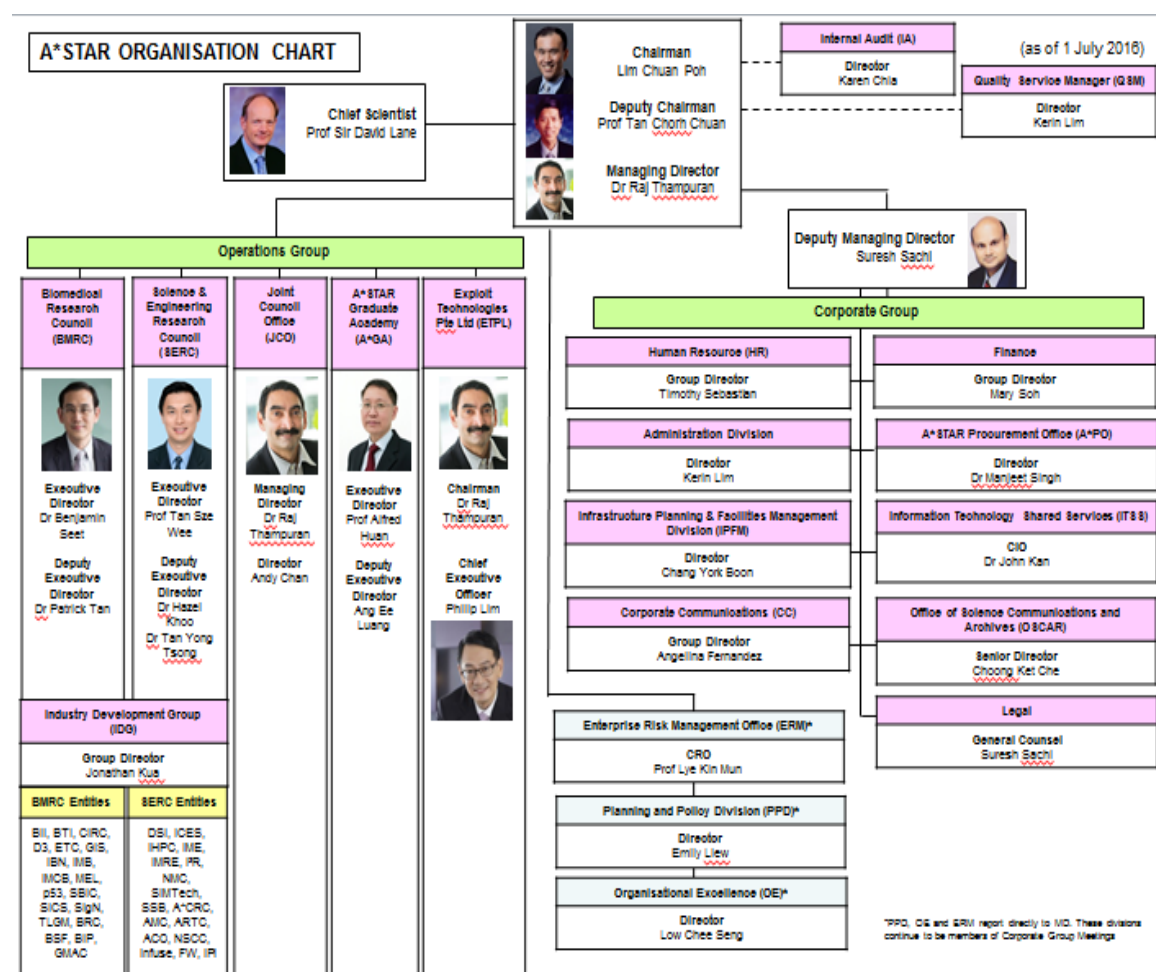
A*STAR ORGANISATION CHART

Chairman
Lim Chuan Poh

Deputy Chairman
Prof Tan Chorh Chuan

Managing Director
Dr Raj Thampuran

Internal Audit (IA)
Director
Karen Chia

(as of 1 July 2016)

Quality Service Manager (QSM)
Director
Kerin Lim

Chief Scientist
Prof Sir David Lane

Deputy Managing Director
Suresh Sachi

Operations Group

Biomedical Research Council (BMRC)
Executive Director
Dr Benjamin Seet
Deputy Executive Director
Dr Patrick Tan

Science & Engineering Research Council (SERC)
Executive Director
Prof Tan Sze Wee
Deputy Executive Director
Dr Hazel Khoo
Dr Tan Yong Tsong

Joint Council Office (JCO)
Managing Director
Dr Raj Thampuran
Director
Andy Chan

A*STAR Graduate Academy (A*GA)
Executive Director
Prof Alfred Huan
Deputy Executive Director
Ang Ee Luang

Exploit Technologies Pte Ltd (ETPL)
Chairman
Dr Raj Thampuran
Chief Executive Officer
Philip Lim

Industry Development Group (IDG)
Group Director
Jonathan Kua

BMRC Entities
BII, BTI, CIRC, D3, ETC, GIS, IBN, IMB, IMCB, MEL, p53, SBIC, SICS, SIgN, TLGM, BRC, BSF, BIP, GMAC

SERC Entities
DSI, ICES, IHPC, IME, IMRE, PR, NMC, SIMTech, SSB, A*CRC, AMC, ARTC, ACO, NSCC, Infuse, FW, IPI

Corporate Group

Human Resource (HR)
Group Director
Timothy Sebastian

Finance
Group Director
Mary Soh

Administration Division
Director
Kerin Lim

A*STAR Procurement Office (A*PO)
Director
Dr Manjeet Singh

Infrastructure Planning & Facilities Management Division (IPFM)
Director
Chang York Boon

Information Technology Shared Services (ITSS)
CIO
Dr John Kan

Corporate Communications (CC)
Group Director
Angelina Fernandez

Office of Science Communications and Archives (OSCAR)
Senior Director
Choong Ket Che

Legal
General Counsel
Suresh Sachi

Enterprise Risk Management Office (ERM)*
CRO
Prof Lye Kin Mun

Planning and Policy Division (PPD)*
Director
Emily Liew

Organisational Excellence (OE)*
Director
Low Chee Seng

*PPD, OE and ERM report directly to MD. These divisions continue to be members of Corporate Group Meetings